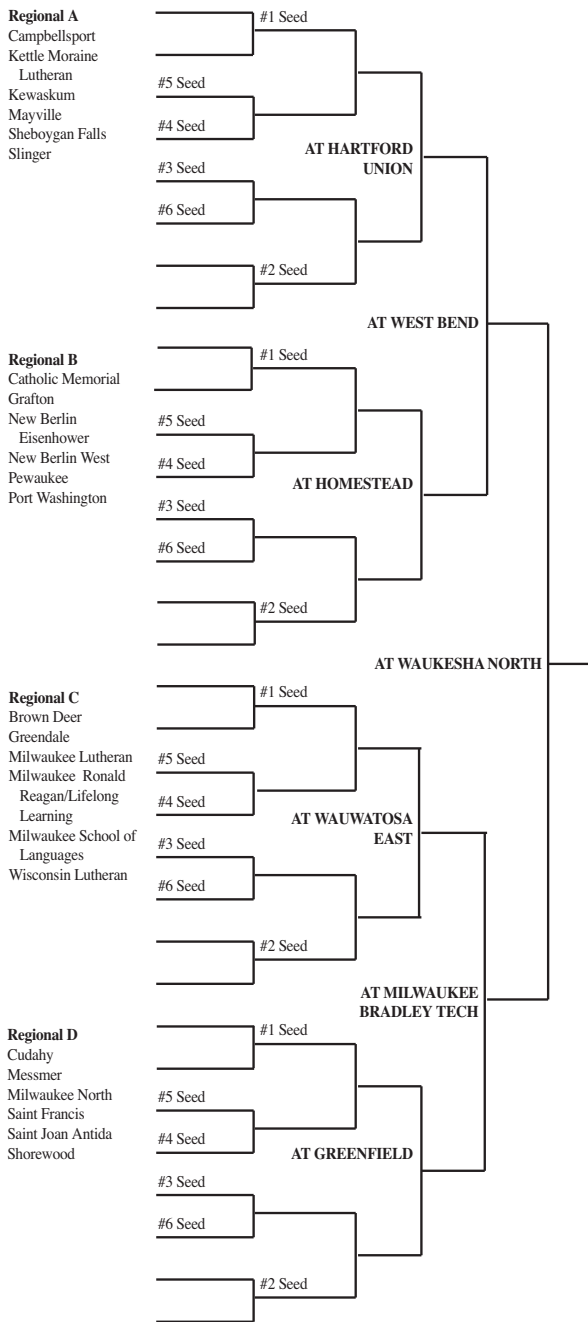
Regional A
Campbellsport
Kettle Moraine Lutheran
Kewaskum
Mayville
Sheboygan Falls
Slinger

#1 Seed
#5 Seed
#4 Seed
#3 Seed
#6 Seed
#2 Seed

AT HARTFORD UNION

AT WEST BEND

Regional B
Catholic Memorial
Grafton
New Berlin Eisenhower
New Berlin West
Pewaukee
Port Washington

#1 Seed
#5 Seed
#4 Seed
#3 Seed
#6 Seed
#2 Seed

AT HOMESTEAD

AT WAUKESHA NORTH

Regional C
Brown Deer
Greendale
Milwaukee Lutheran
Milwaukee Ronald Reagan/Lifelong Learning
Milwaukee School of Languages
Wisconsin Lutheran

#1 Seed
#5 Seed
#4 Seed
#3 Seed
#6 Seed
#2 Seed

AT WAUWATOSA EAST

AT MILWAUKEE BRADLEY TECH

Regional D
Cudahy
Messmer
Milwaukee North
Saint Francis
Saint Joan Antida
Shorewood

#1 Seed
#5 Seed
#4 Seed
#3 Seed
#6 Seed
#2 Seed

AT GREENFIELD